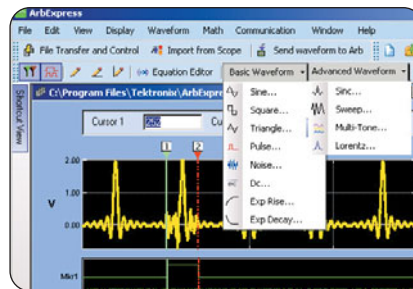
ArbExpress

File Edit View Display Waveform Math Communication Window Help

File Transfer and Control Import from Scope Send waveform to Arb

Equation Editor Basic Waveform Advanced Waveform

Shortcut View

C:\Program Files\Tektronix\ArbExpre

Cursor 1 Cu

1 2

2.00

1.00

V

0.00

-1.00

Mkr1

Sine...
Square...
Triangle...
Pulse...
Noise...
Dc...
Exp Rise...
Exp Decay...

Sinc...
Sweep...
Multi-Tone...
Lorentz...